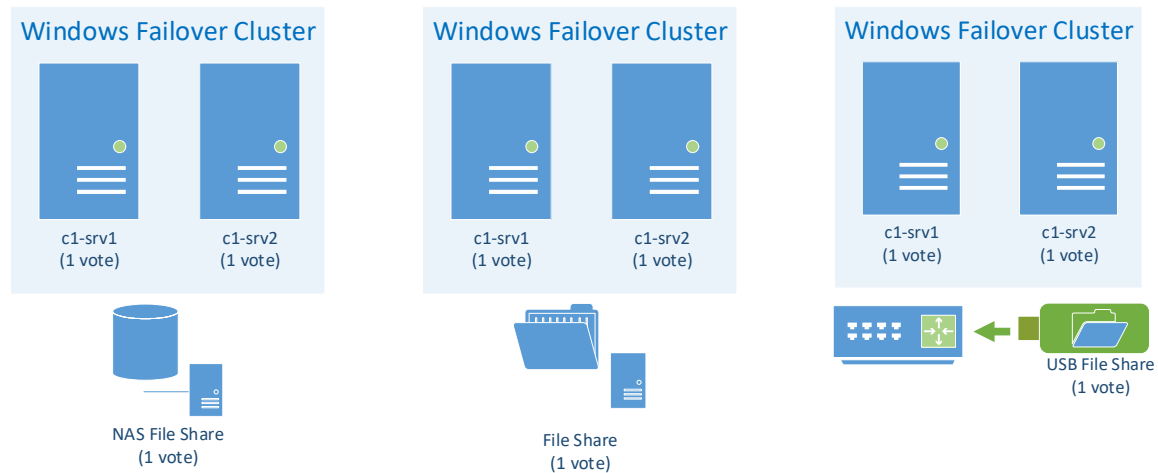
Windows Failover Cluster

c1-srv1
(1 vote)

c1-srv2
(1 vote)

NAS File Share
(1 vote)

Windows Failover Cluster

c1-srv1
(1 vote)

c1-srv2
(1 vote)

File Share
(1 vote)

Windows Failover Cluster

c1-srv1
(1 vote)

c1-srv2
(1 vote)

USB File Share
(1 vote)